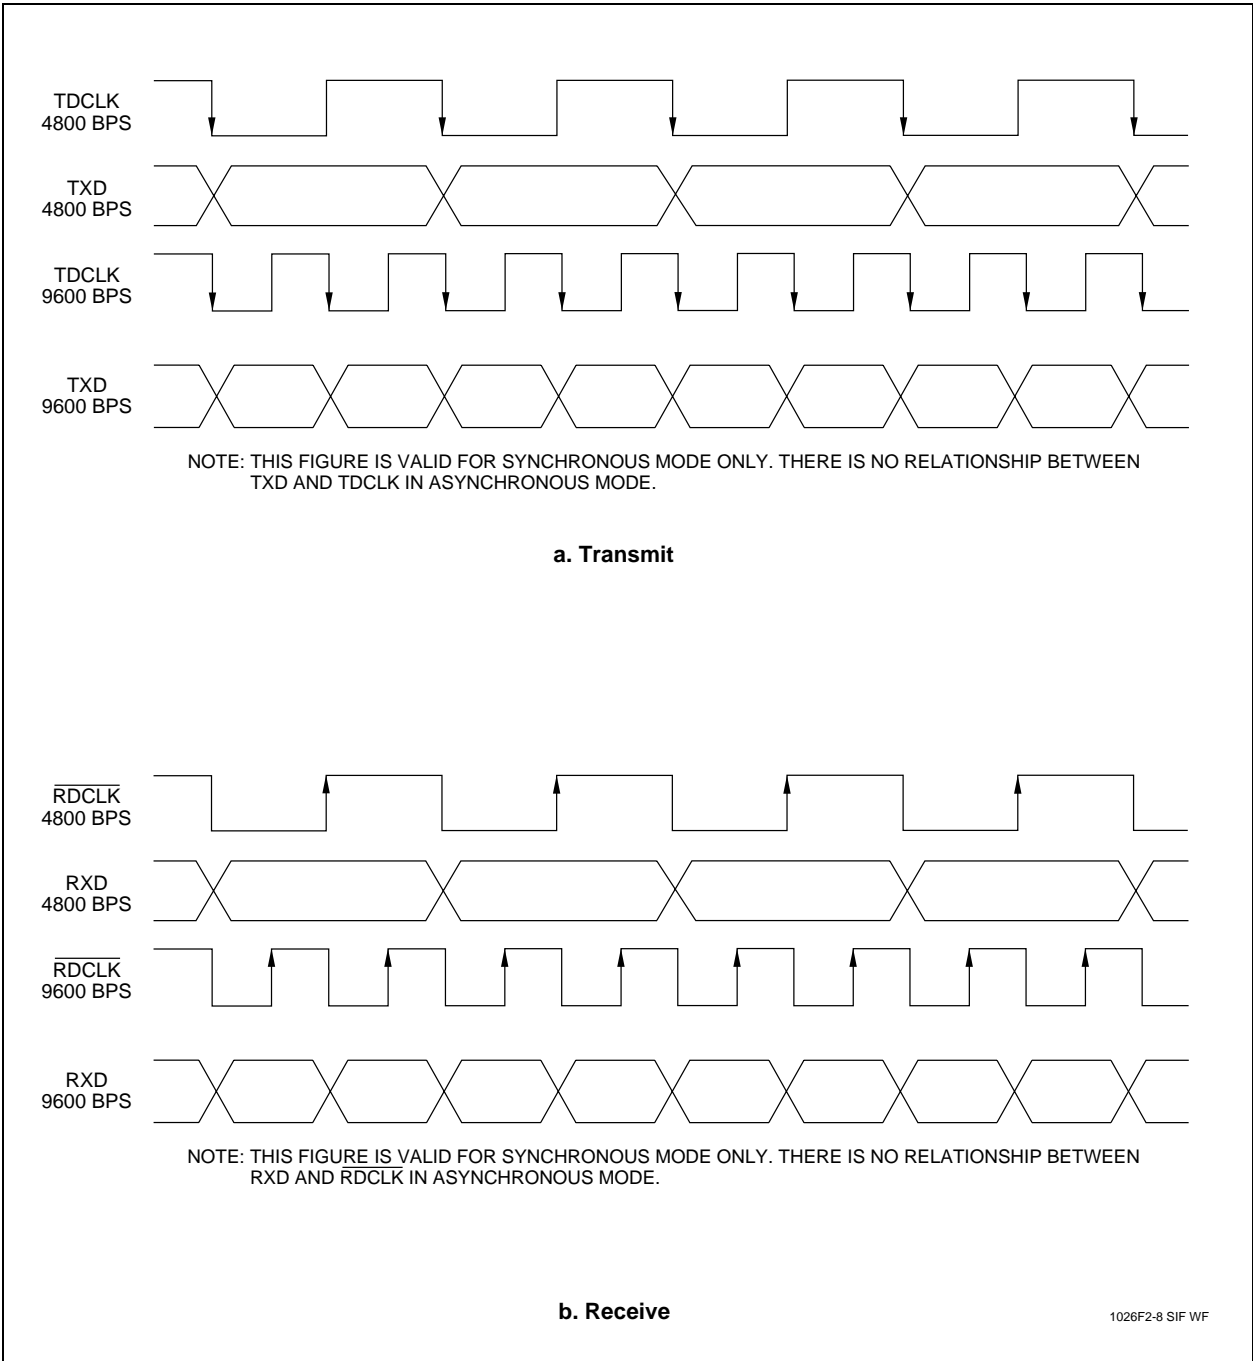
TDCLK
4800 BPS

TXD
4800 BPS

TDCLK
9600 BPS

TXD
9600 BPS

NOTE: THIS FIGURE IS VALID FOR SYNCHRONOUS MODE ONLY. THERE IS NO RELATIONSHIP BETWEEN TXD AND TDCLK IN ASYNCHRONOUS MODE.

a. Transmit

$\overline{\text{RDCLK}}$
4800 BPS

RXD
4800 BPS

$\overline{\text{RDCLK}}$
9600 BPS

RXD
9600 BPS

NOTE: THIS FIGURE IS VALID FOR SYNCHRONOUS MODE ONLY. THERE IS NO RELATIONSHIP BETWEEN RXD AND $\overline{\text{RDCLK}}$ IN ASYNCHRONOUS MODE.

b. Receive

1026F2-8 SIF WF